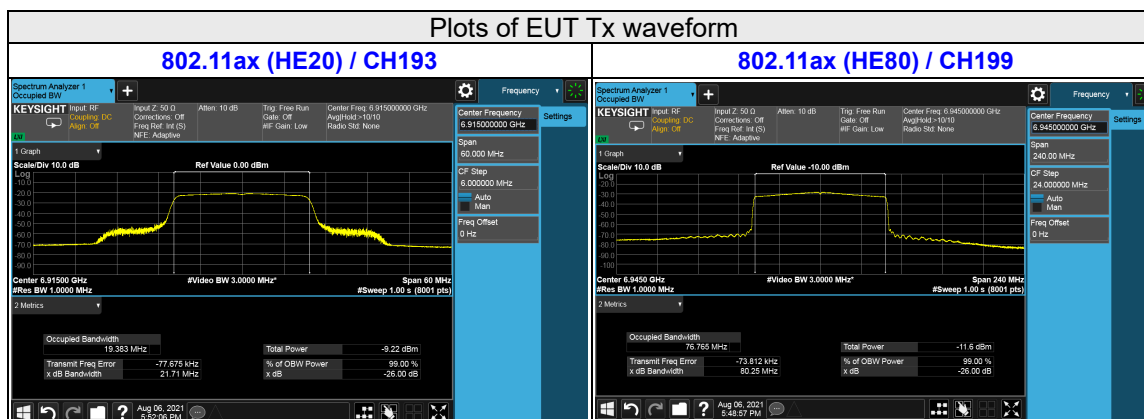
Plots of EUT Tx waveform

802.11ax (HE20) / CH193

Spectrum Analyzer 1
Occupied BW

Frequency

KEYSIGHT Input: RF
Coupling: DC
Align: Off

Input Z: 50 Ω
Corrections: Off
Freq Ref: Int (S)
NFE: Adaptive

Atten: 10 dB

Trig: Free Run
Gate: Off
#IF Gain: Low

Center Freq: 6.915000000 GHz
Avg|Hold:>10/10
Radio Std: None

1 Graph

Scale/Div 10.0 dB

Ref Value 0.00 dBm

Log
-10.0
-20.0
-30.0
-40.0
-50.0
-60.0
-70.0
-80.0
-90.0

Center 6.91500 GHz
#Res BW 1.0000 MHz

#Video BW 3.0000 MHz*

Span 60 MHz
#Sweep 1.00 s (8001 pts)

2 Metrics

Occupied Bandwidth
19.383 MHz

Total Power -9.22 dBm

Transmit Freq Error -77.675 kHz
x dB Bandwidth 21.71 MHz

% of OBW Power 99.00 %
x dB -26.00 dB

Center Frequency
6.915000000 GHz

Settings

Span
60.000 MHz

CF Step
6.000000 MHz
Auto
Man

Freq Offset
0 Hz

Aug 06, 2021
5:52:06 PM

802.11ax (HE80) / CH199

Spectrum Analyzer 1
Occupied BW

Frequency

KEYSIGHT Input: RF
Coupling: DC
Align: Off

Input Z: 50 Ω
Corrections: Off
Freq Ref: Int (S)
NFE: Adaptive

Atten: 10 dB

Trig: Free Run
Gate: Off
#IF Gain: Low

Center Freq: 6.945000000 GHz
Avg|Hold:>10/10
Radio Std: None

1 Graph

Scale/Div 10.0 dB

Ref Value -10.00 dBm

Log
-20.0
-30.0
-40.0
-50.0
-60.0
-70.0
-80.0
-90.0
-100

Center 6.9450 GHz
#Res BW 1.0000 MHz

#Video BW 3.0000 MHz*

Span 240 MHz
#Sweep 1.00 s (8001 pts)

2 Metrics

Occupied Bandwidth
76.765 MHz

Total Power -11.6 dBm

Transmit Freq Error -73.812 kHz
x dB Bandwidth 80.25 MHz

% of OBW Power 99.00 %
x dB -26.00 dB

Center Frequency
6.945000000 GHz

Settings

Span
240.00 MHz

CF Step
24.000000 MHz
Auto
Man

Freq Offset
0 Hz

Aug 06, 2021
5:48:57 PM